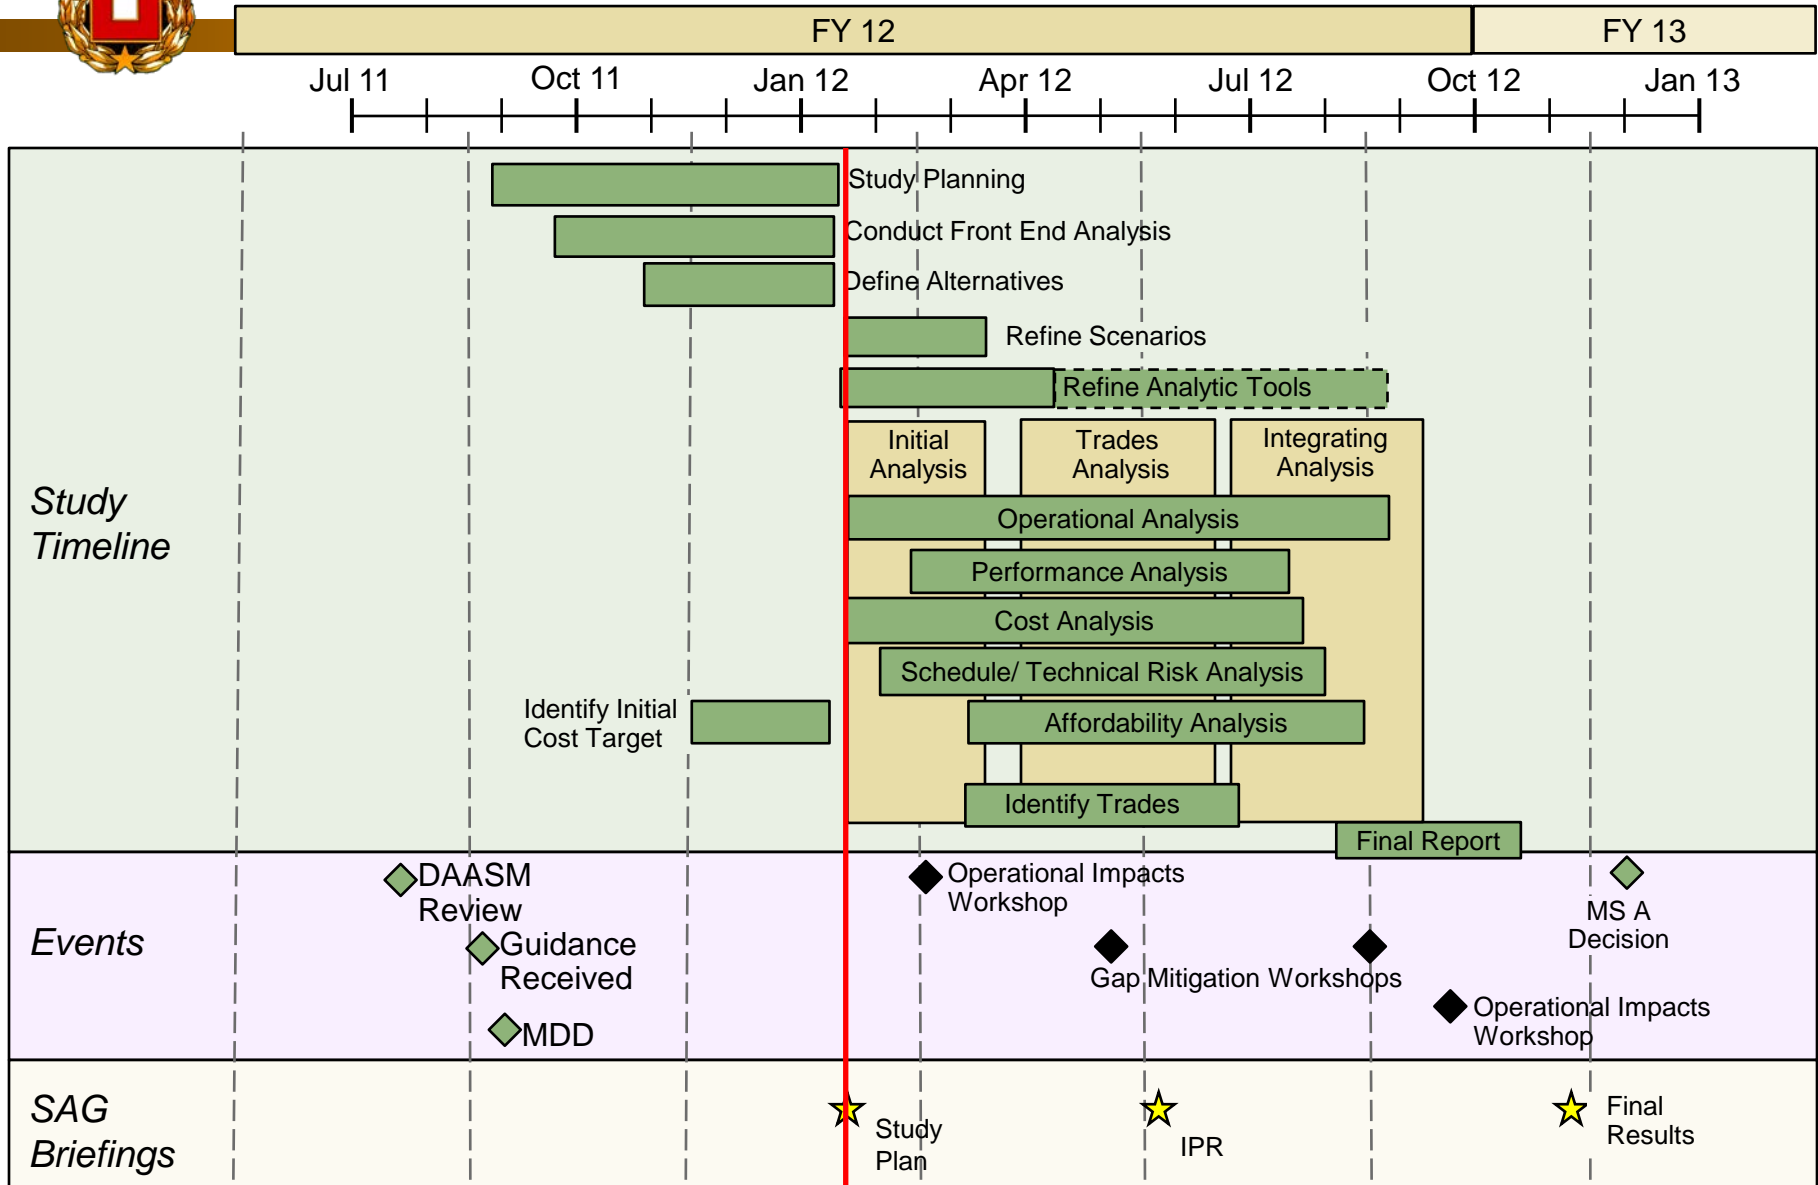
FY 12

FY 13

Jul 11

Oct 11

Jan 12

Apr 12

Jul 12

Oct 12

Jan 13

Study Timeline

Study Planning

Conduct Front End Analysis

Define Alternatives

Refine Scenarios

Refine Analytic Tools

Initial Analysis

Trades Analysis

Integrating Analysis

Operational Analysis

Performance Analysis

Cost Analysis

Schedule/ Technical Risk Analysis

Identify Initial Cost Target

Affordability Analysis

Identify Trades

Final Report

Events

DAASM Review

Guidance Received

MDD

Operational Impacts Workshop

Gap Mitigation Workshops

MS A Decision

Operational Impacts Workshop

SAG Briefings

Study Plan

IPR

Final Results